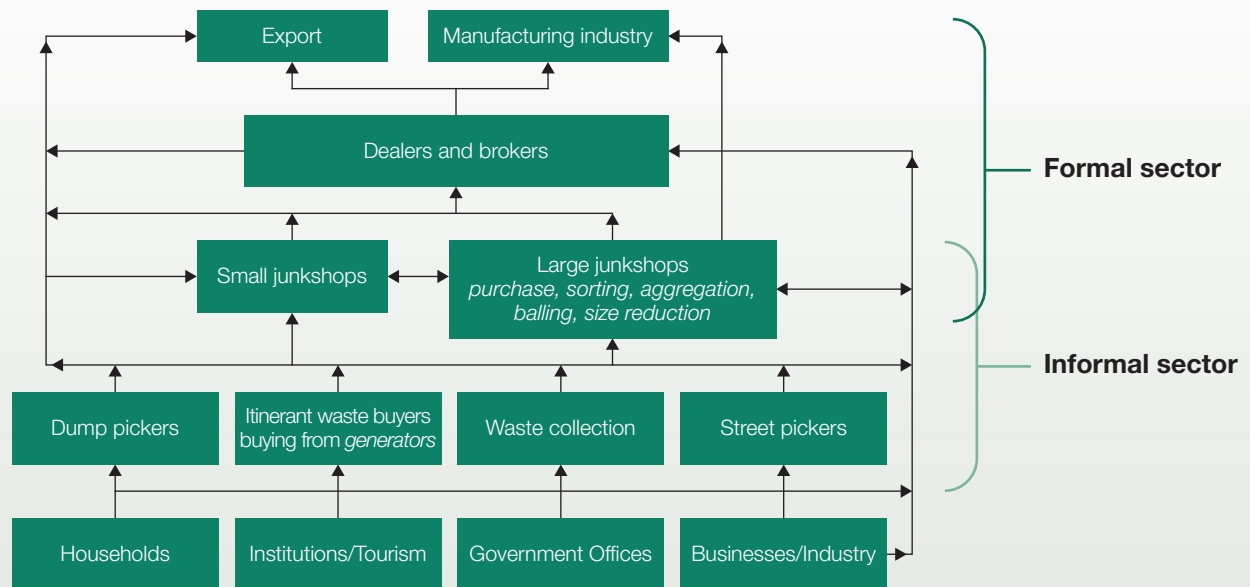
Export

Manufacturing industry

Dealers and brokers

Small junkshops

Large junkshops
*purchase, sorting, aggregation, balling, size reduction*

Formal sector

Informal sector

Dump pickers

Itinerant waste buyers buying from *generators*

Waste collection

Street pickers

Households

Institutions/Tourism

Government Offices

Businesses/Industry